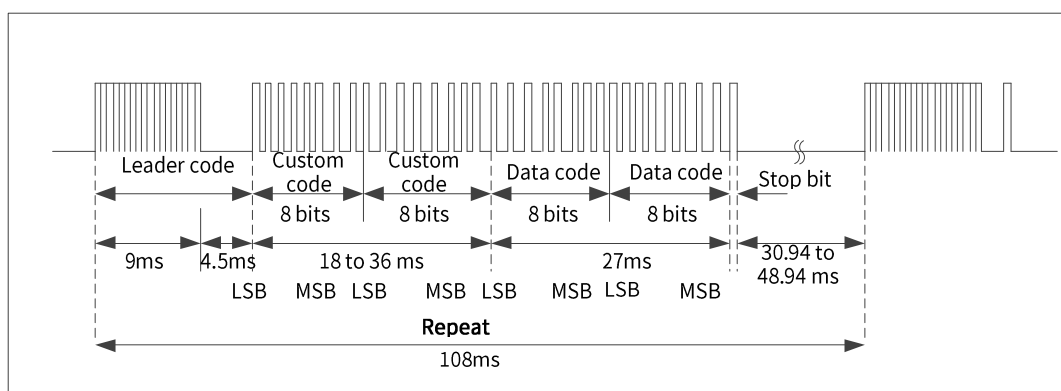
Leader code

Custom code

Custom code

Data code

Data code

Stop bit

8 bits

8 bits

8 bits

8 bits

9ms

4.5ms

18 to 36 ms

27ms

30.94 to 48.94 ms

LSB

MSB

LSB

MSB

LSB

MSB

LSB

MSB

Repeat

108ms